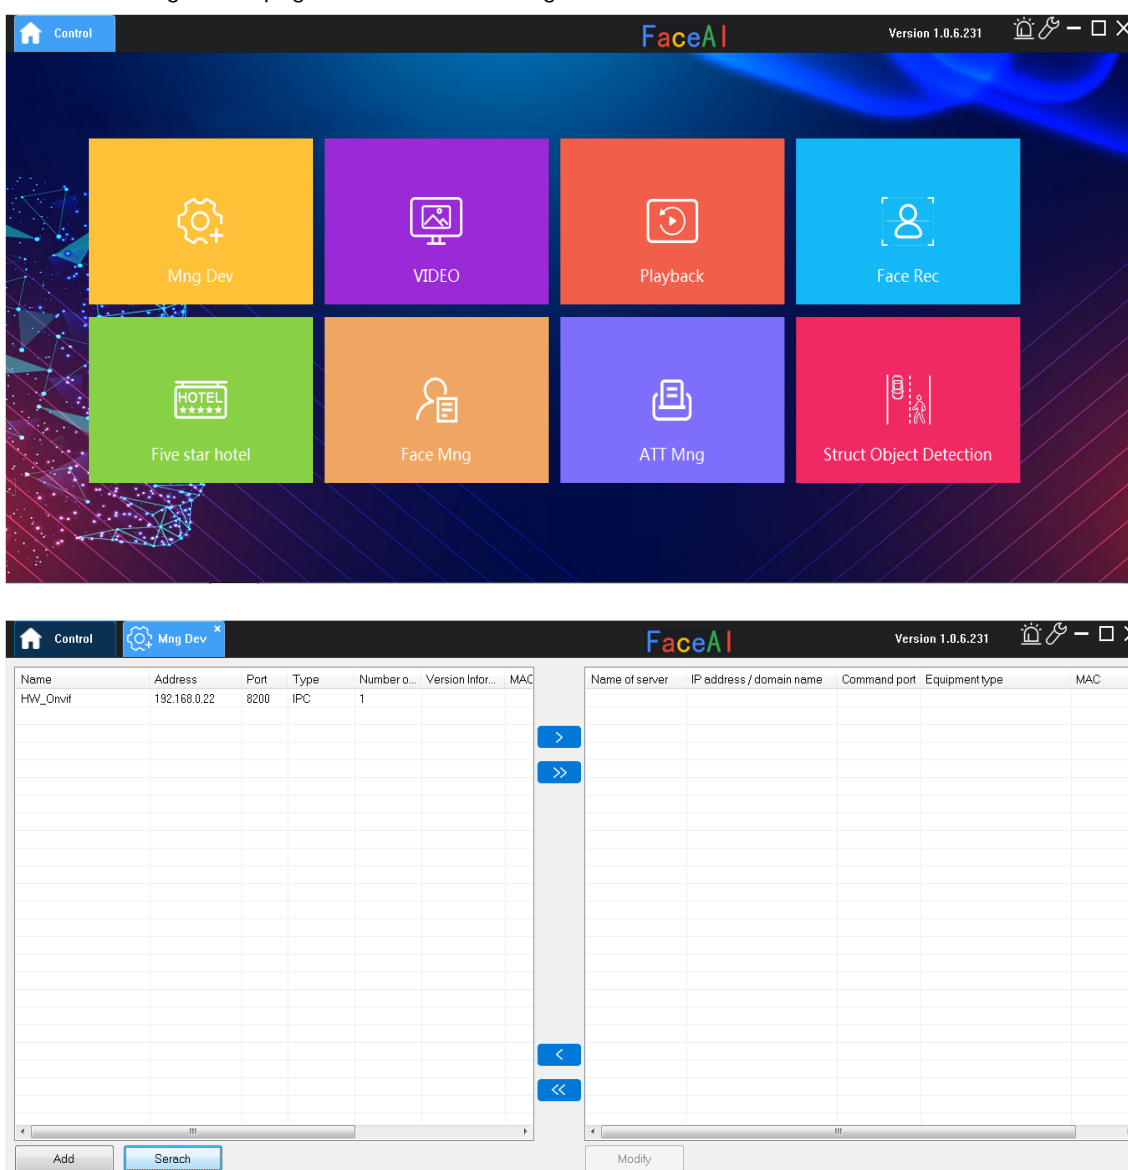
Control

FaceAI

Version 1.0.6.231

Mng Dev

VIDEO

Playback

Face Rec

HOTEL

Five star hotel

Face Mng

ATT Mng

Struct Object Detection

Control

Mng Dev

FaceAI

Version 1.0.6.231

| Name | Address | Port | Type | Number o... | Version Infor... | MAC |
|---|---|---|---|---|---|---|
| HW_Onvif | 192.168.0.22 | 8200 | IPC | 1 | | |

| Name of server | IP address / domain name | Command port | Equipment type | MAC |
|---|---|---|---|---|

Add

Serach

Modify